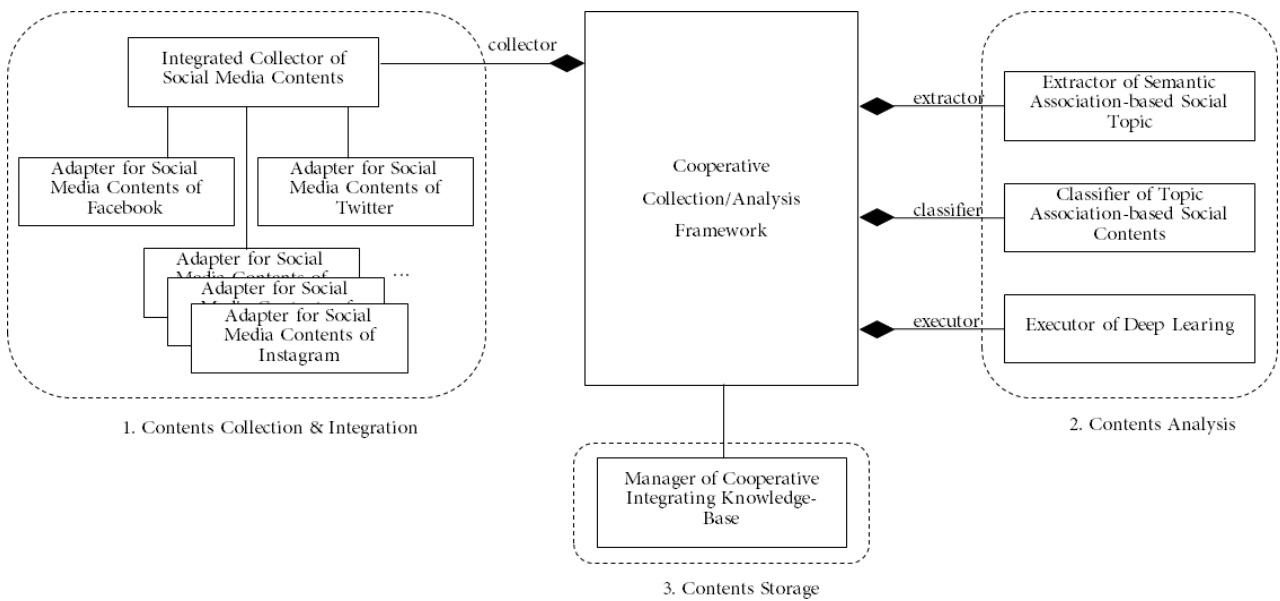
Integrated Collector of Social Media Contents

collector

Adapter for Social Media Contents of Facebook

Adapter for Social Media Contents of Twitter

Adapter for Social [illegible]

...

Adapter for Social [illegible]

Adapter for Social Media Contents of Instagram

1. Contents Collection & Integration

Cooperative Collection/Analysis Framework

extractor

Extractor of Semantic Association-based Social Topic

classifier

Classifier of Topic Association-based Social Contents

executor

Executor of Deep Learing

2. Contents Analysis

Manager of Cooperative Integrating Knowledge-Base

3. Contents Storage